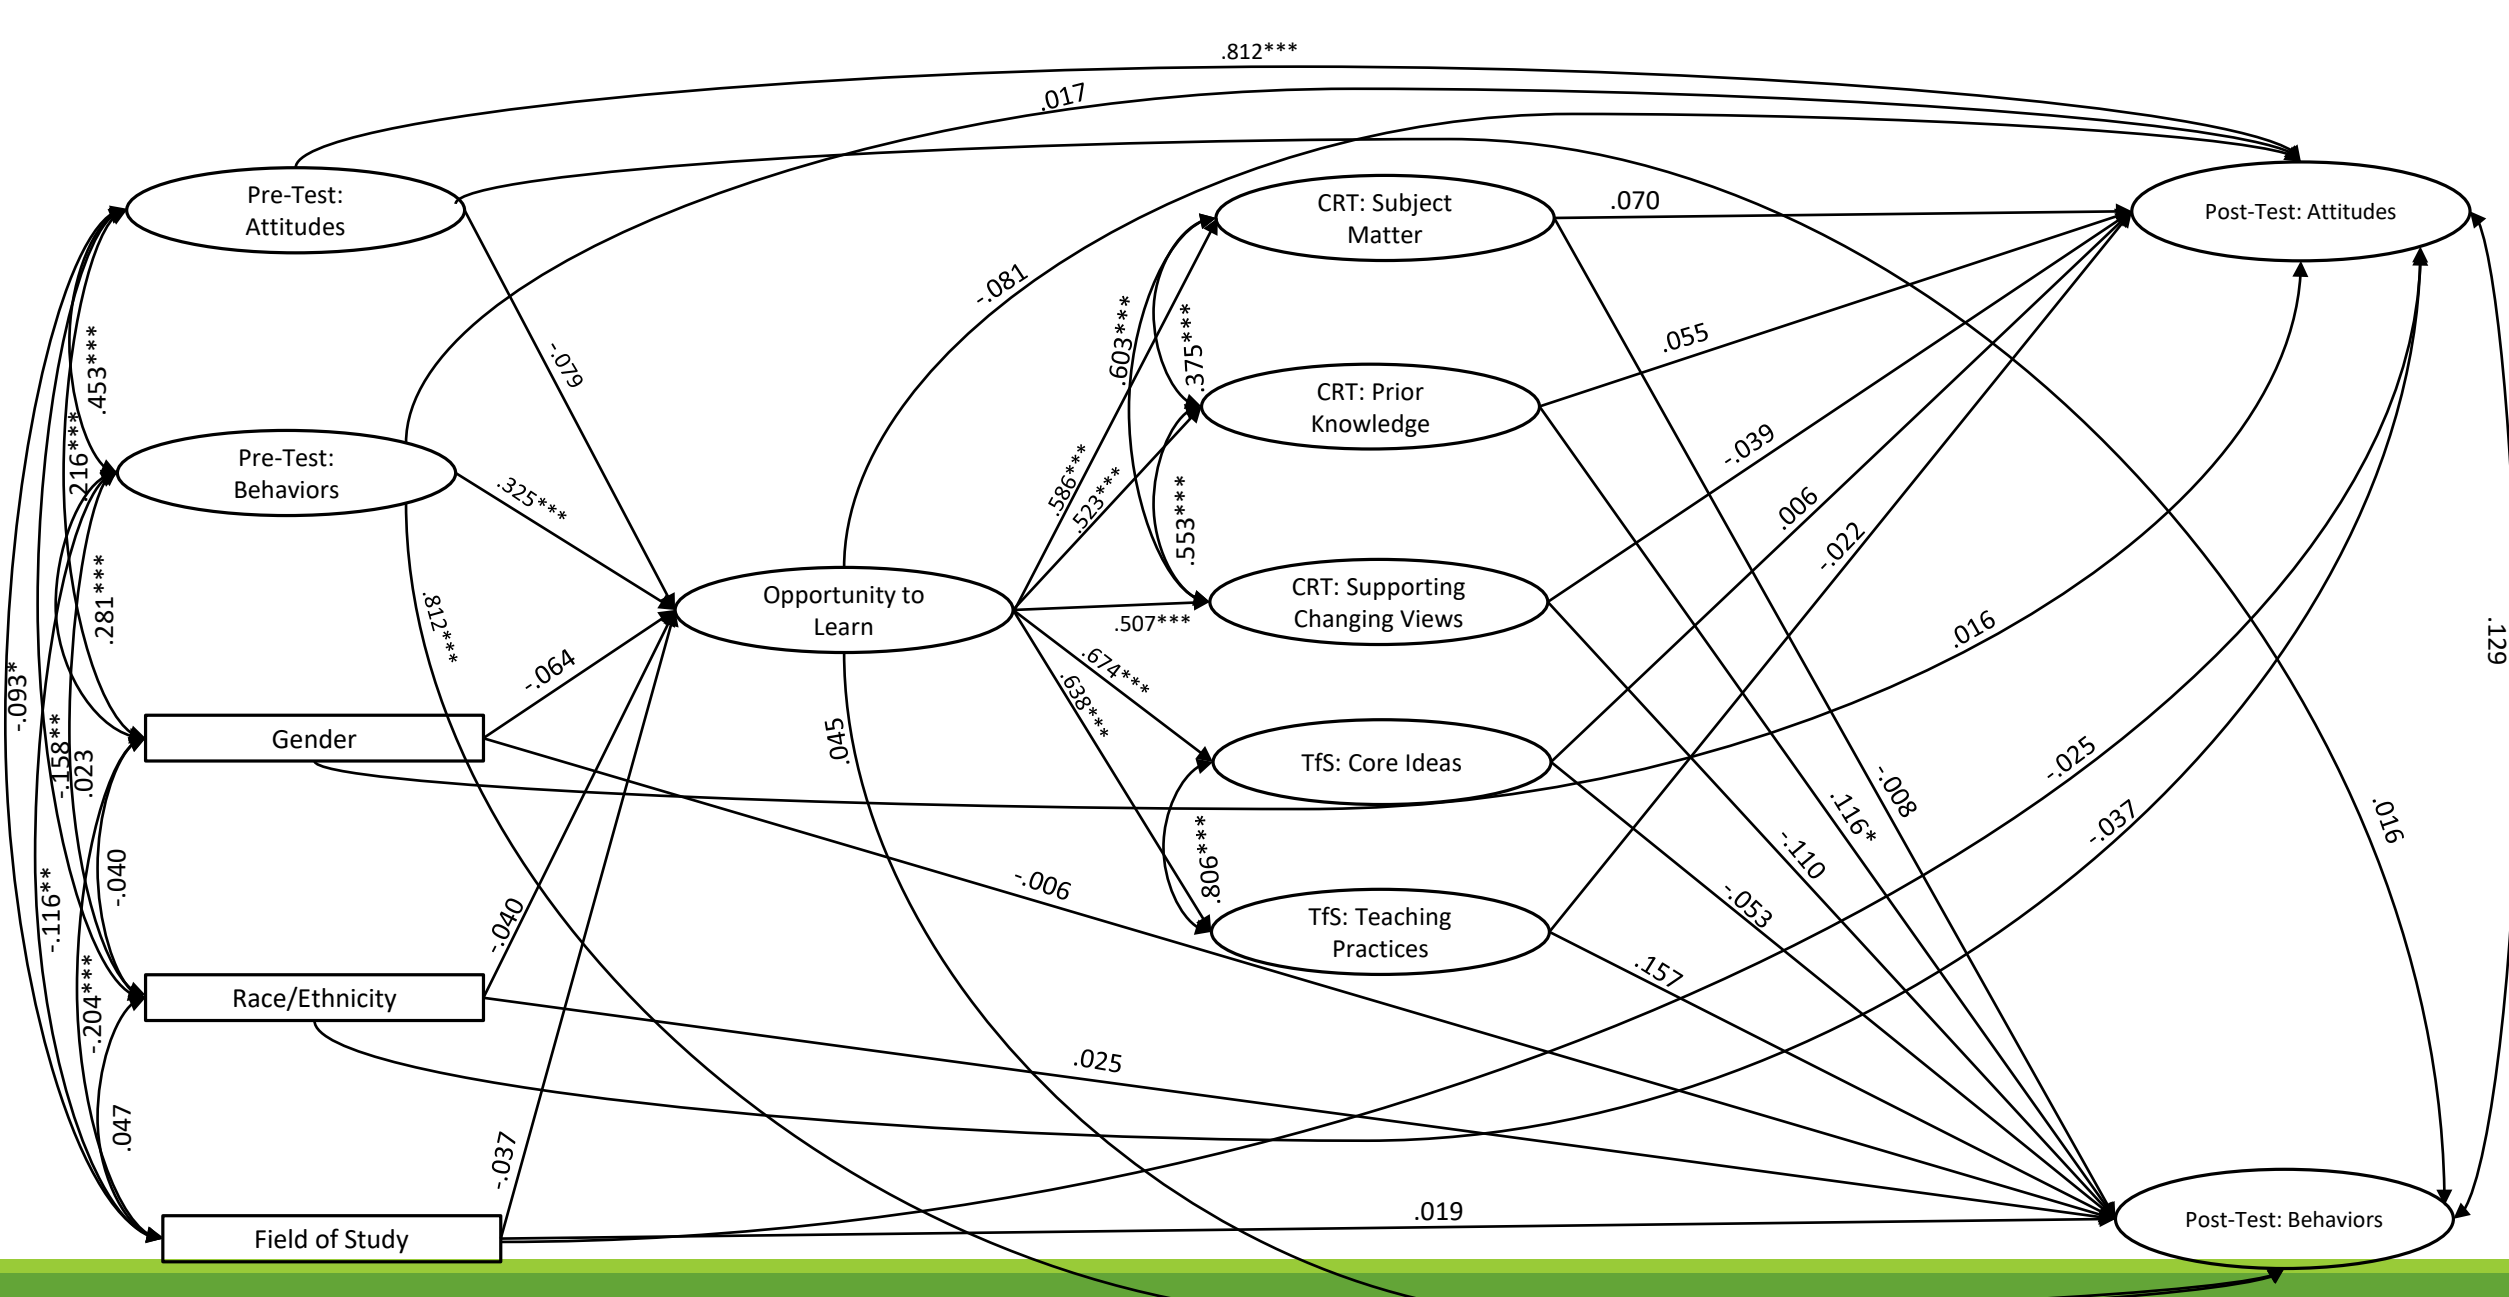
.812***

.017

Pre-Test: Attitudes

CRT: Subject Matter

.070

Post-Test: Attitudes

-.081

-.079

.453***

.603***

.375***

CRT: Prior Knowledge

.055

-.039

.216***

Pre-Test: Behaviors

.325***

.586***

.523***

.553***

.006

-.022

.281***

.812***

Opportunity to Learn

.507***

CRT: Supporting Changing Views

.016

.129

-.093*

-.064

.674***

.638***

Gender

.045

TfS: Core Ideas

-.025

-.158**

.023

-.006

.806***

-.008

.116*

-.110

-.053

-.037

.016

-.040

-.116**

-.040

TfS: Teaching Practices

.157

Race/Ethnicity

-.204***

.025

.047

-.037

Field of Study

.019

Post-Test: Behaviors